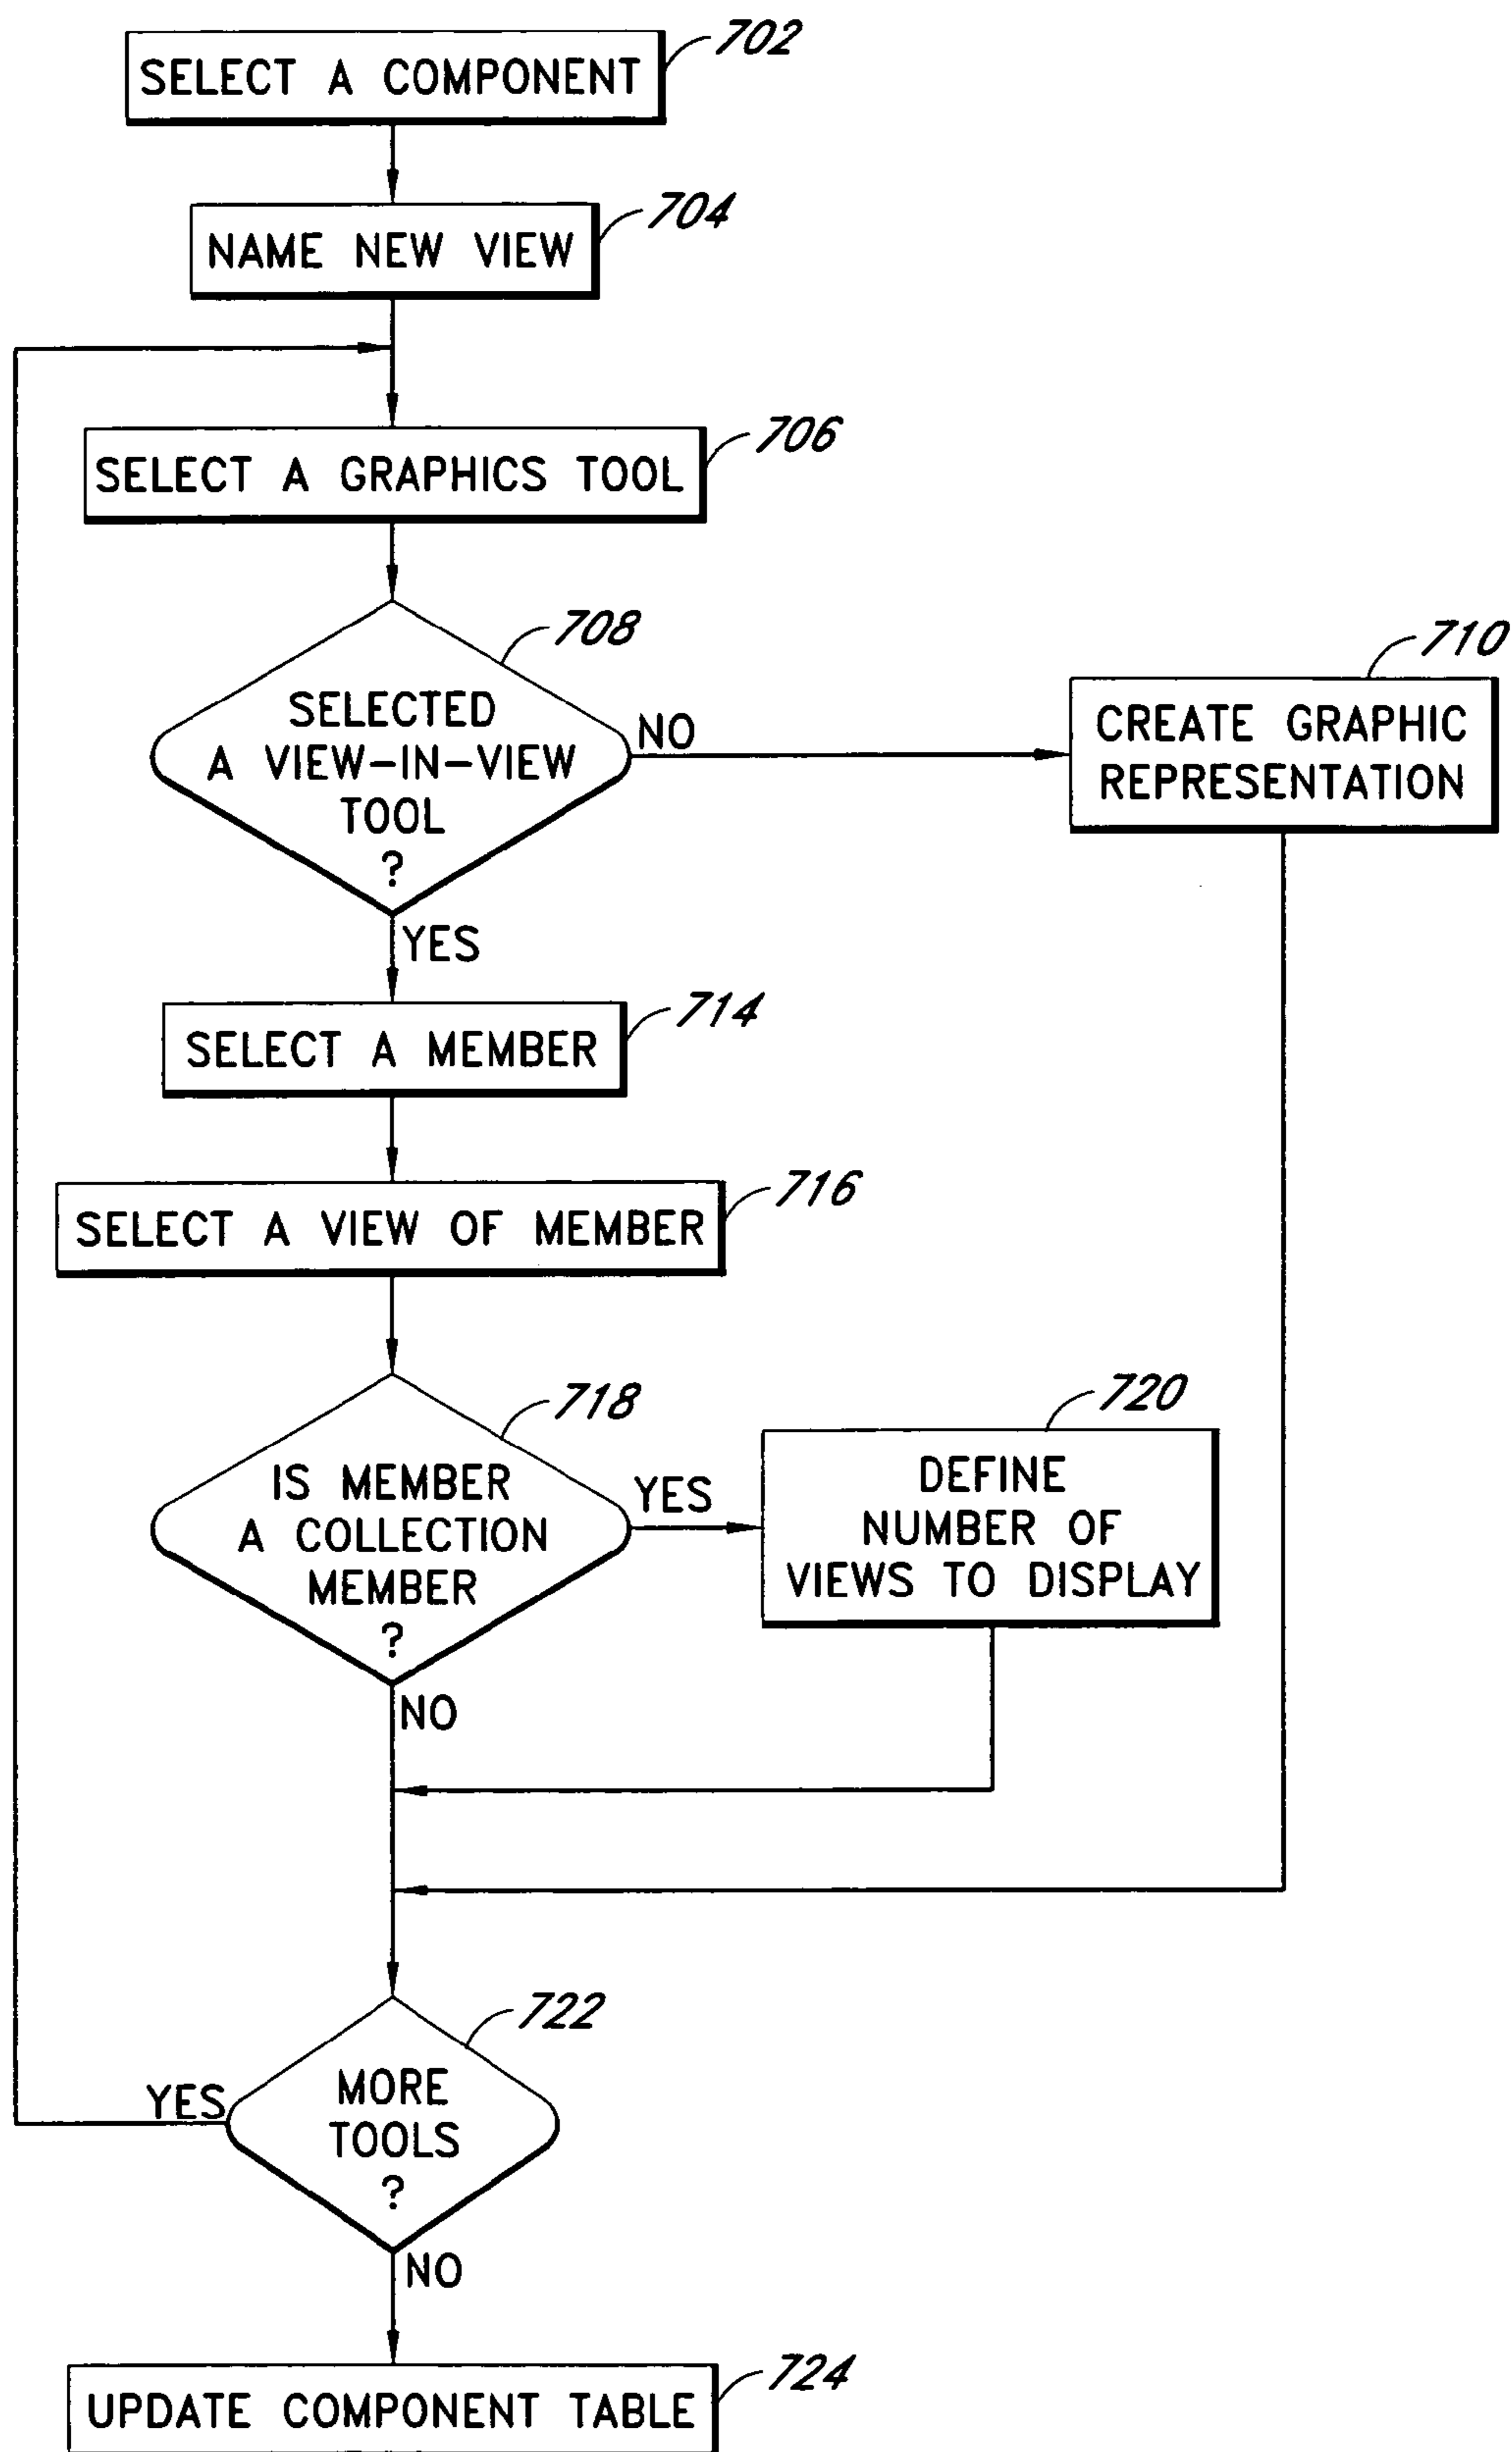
SELECT A COMPONENT 702

NAME NEW VIEW 704

SELECT A GRAPHICS TOOL 706

SELECTED A VIEW-IN-VIEW TOOL ? 708

NO

CREATE GRAPHIC REPRESENTATION 710

YES

SELECT A MEMBER 714

SELECT A VIEW OF MEMBER 716

IS MEMBER A COLLECTION MEMBER ? 718

YES

DEFINE NUMBER OF VIEWS TO DISPLAY 720

NO

YES

MORE TOOLS ? 722

NO

UPDATE COMPONENT TABLE 724